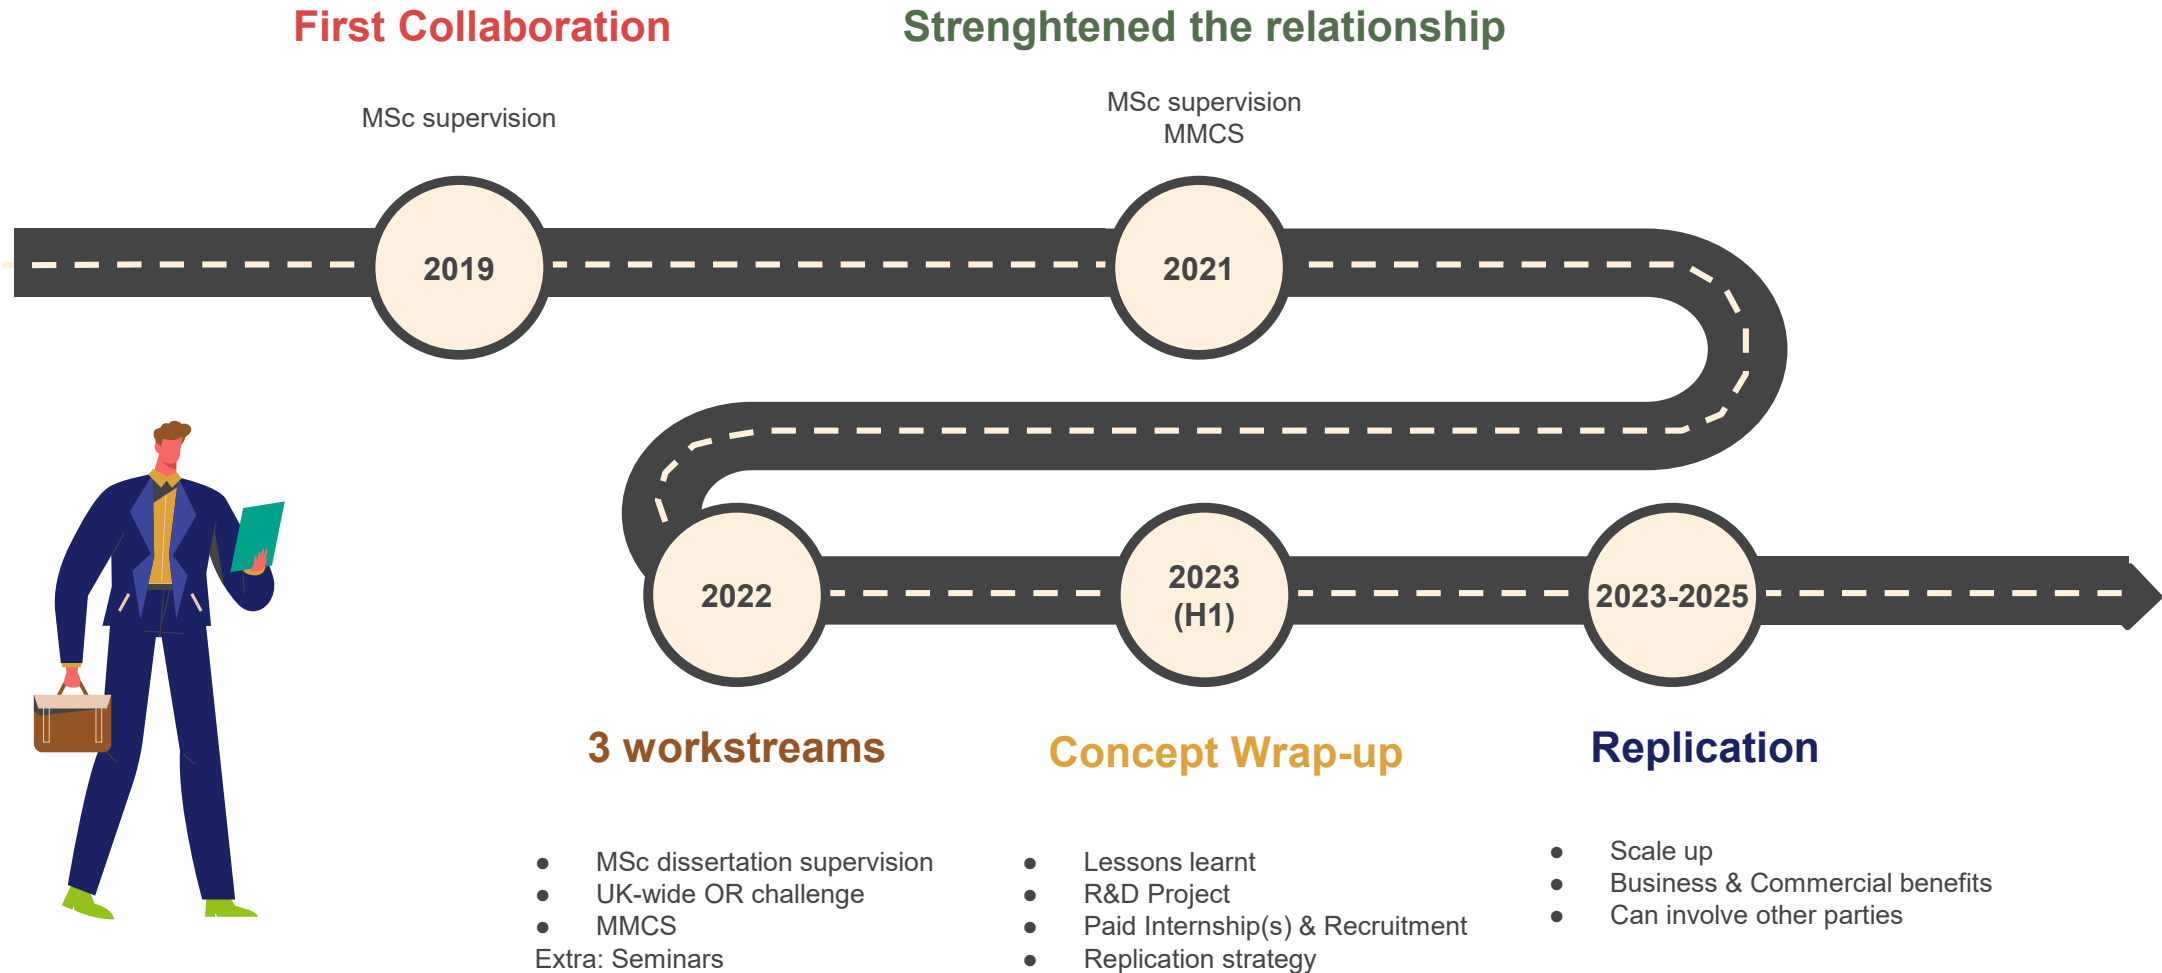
First Collaboration

MSc supervision

2019

Strenghtened the relationship

MSc supervision
MMCS

2021

2022

2023 (H1)

2023-2025

3 workstreams

- MSc dissertation supervision
- UK-wide OR challenge
- MMCS

Extra: Seminars

Concept Wrap-up

- Lessons learnt
- R&D Project
- Paid Internship(s) & Recruitment
- Replication strategy

Replication

- Scale up
- Business & Commercial benefits
- Can involve other parties